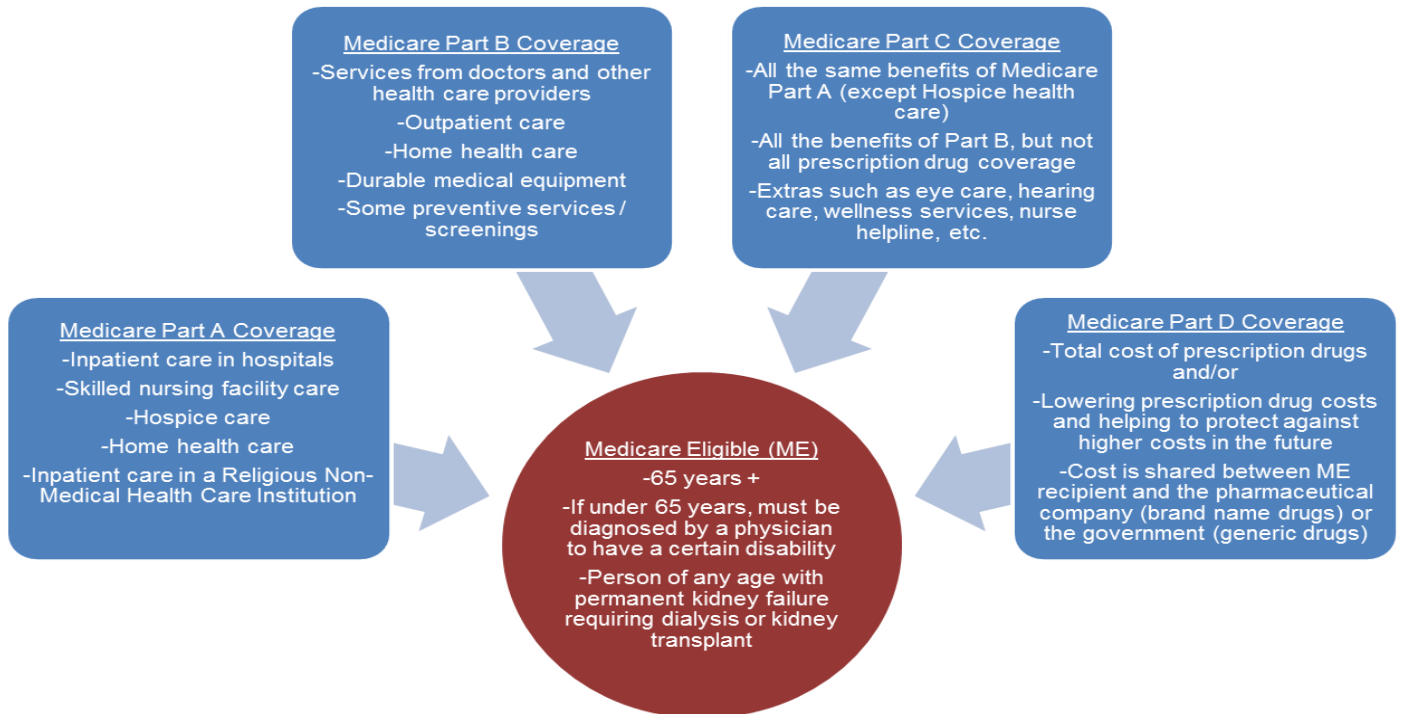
Medicare Part B Coverage
-Services from doctors and other health care providers
-Outpatient care
-Home health care
-Durable medical equipment
-Some preventive services / screenings

Medicare Part C Coverage
-All the same benefits of Medicare Part A (except Hospice health care)
-All the benefits of Part B, but not all prescription drug coverage
-Extras such as eye care, hearing care, wellness services, nurse helpline, etc.

Medicare Part A Coverage
-Inpatient care in hospitals
-Skilled nursing facility care
-Hospice care
-Home health care
-Inpatient care in a Religious Non-Medical Health Care Institution

Medicare Eligible (ME)
-65 years +
-If under 65 years, must be diagnosed by a physician to have a certain disability
-Person of any age with permanent kidney failure requiring dialysis or kidney transplant

Medicare Part D Coverage
-Total cost of prescription drugs and/or
-Lowering prescription drug costs and helping to protect against higher costs in the future
-Cost is shared between ME recipient and the pharmaceutical company (brand name drugs) or the government (generic drugs)